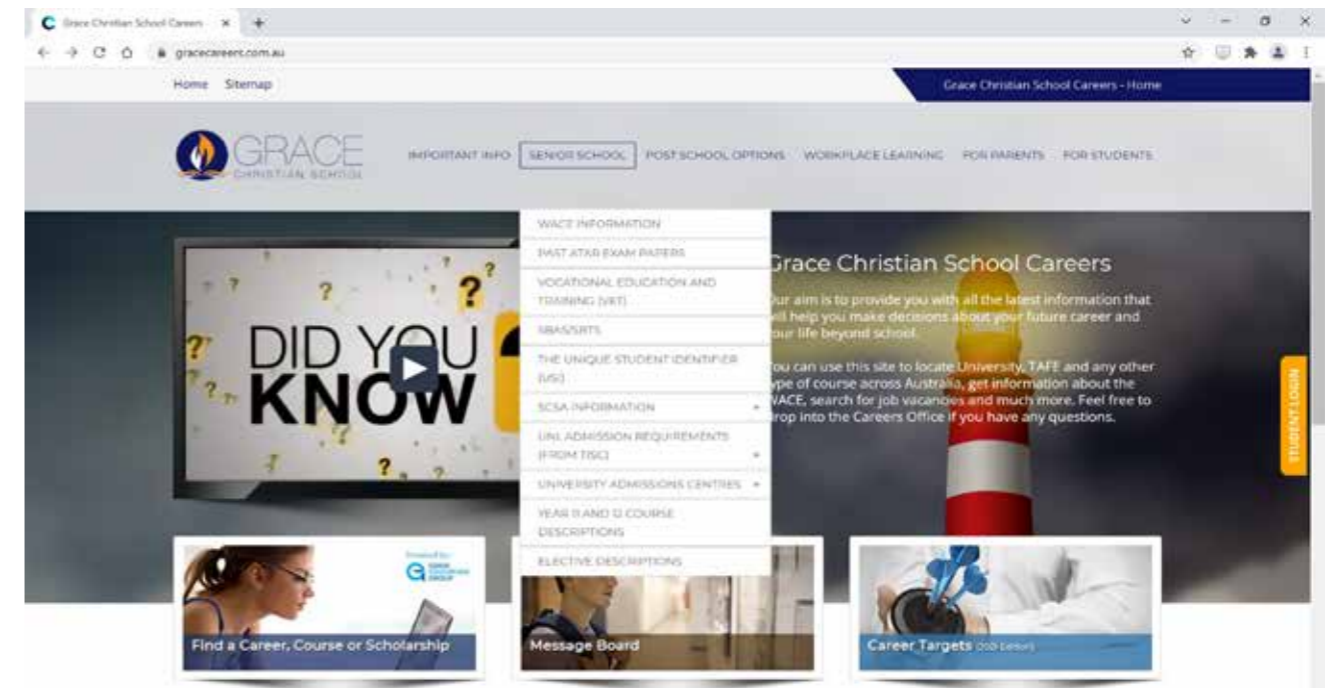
Grace Christian School Careers ×

gracecareers.com.au

Home Sitemap

Grace Christian School Careers - Home

GRACE CHRISTIAN SCHOOL

IMPORTANT INFO SENIOR SCHOOL POST SCHOOL OPTIONS WORKPLACE LEARNING FOR PARENTS FOR STUDENTS

WACE INFORMATION
PAST ATAR EXAM PAPERS
VOCATIONAL EDUCATION AND TRAINING (VET)
SBAS/SRTS
THE UNIQUE STUDENT IDENTIFIER (USI)
SCSA INFORMATION
UNI. ADMISSION REQUIREMENTS (FROM TISC)
UNIVERSITY ADMISSIONS CENTRES
YEAR 11 AND 12 COURSE DESCRIPTIONS
ELECTIVE DESCRIPTIONS

DID YOU KNOW

Grace Christian School Careers

Our aim is to provide you with all the latest information that will help you make decisions about your future career and your life beyond school.

You can use this site to locate University, TAFE and any other type of course across Australia, get information about the WACE, search for job vacancies and much more. Feel free to drop into the Careers Office if you have any questions.

STUDENT LOGIN

Find a Career, Course or Scholarship

Message Board

Career Targets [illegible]